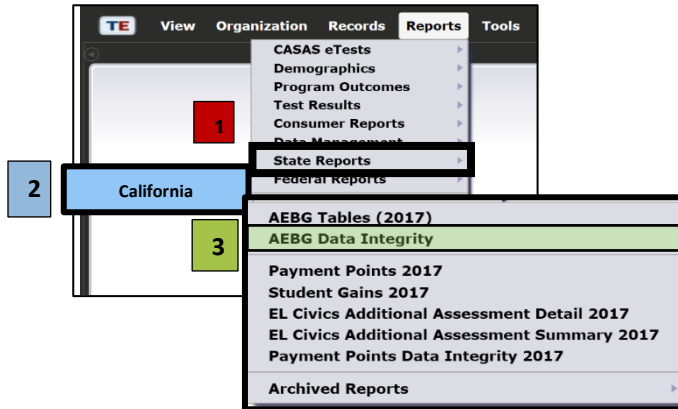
TE View Organization Records Reports Tools

CASAS eTests
Demographics
Program Outcomes
Test Results
Consumer Reports
Data Management
State Reports
Federal Reports

1

2

California

3

AEBG Tables (2017)
AEBG Data Integrity

Payment Points 2017
Student Gains 2017
EL Civics Additional Assessment Detail 2017
EL Civics Additional Assessment Summary 2017
Payment Points Data Integrity 2017

Archived Reports